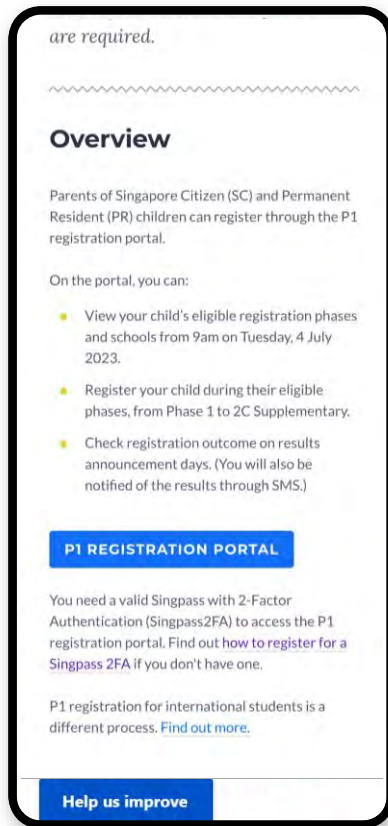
are required.

Overview

Parents of Singapore Citizen (SC) and Permanent Resident (PR) children can register through the P1 registration portal.

On the portal, you can:

- View your child's eligible registration phases and schools from 9am on Tuesday, 4 July 2023.
- Register your child during their eligible phases, from Phase 1 to 2C Supplementary.
- Check registration outcome on results announcement days. (You will also be notified of the results through SMS.)

P1 REGISTRATION PORTAL

You need a valid Singpass with 2-Factor Authentication (Singpass2FA) to access the P1 registration portal. Find out how to register for a Singpass 2FA if you don't have one.

P1 registration for international students is a different process. Find out more.

Help us improve